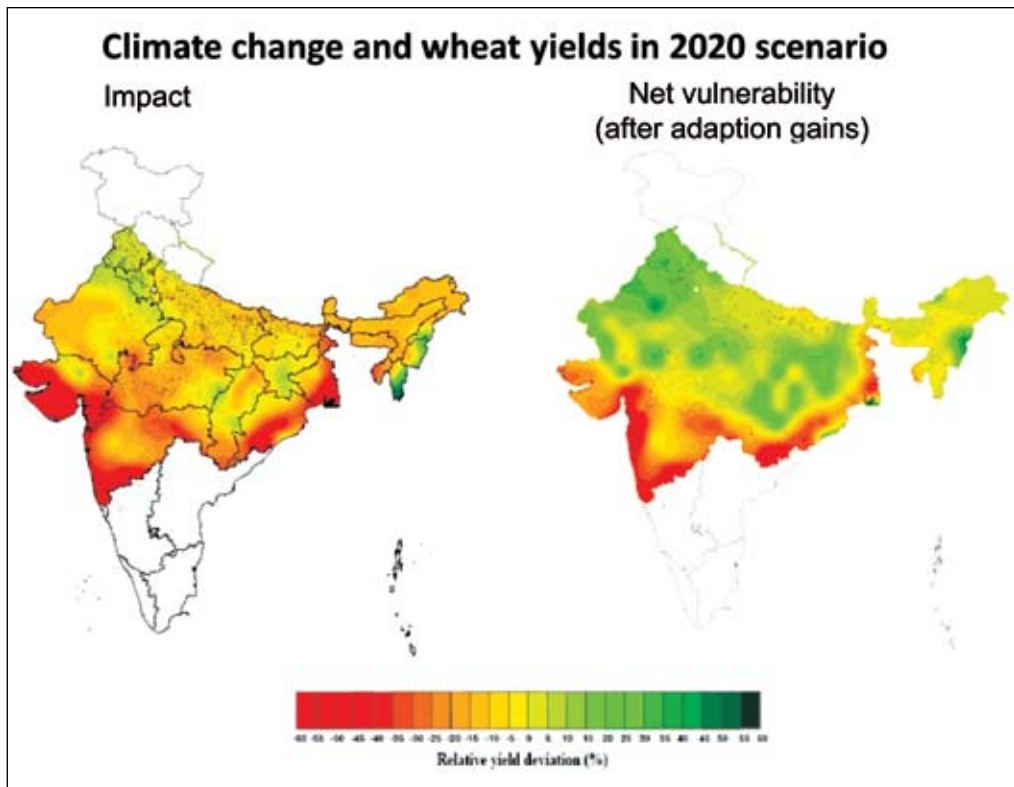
Climate change and wheat yields in 2020 scenario

Impact

Net vulnerability (after adaption gains)

-60 -55 -50 -45 -40 -35 -30 -25 -20 -15 -10 -5 0 5 10 15 20 25 30 35 40 45 50 55 60

Relative yield deviation (%)